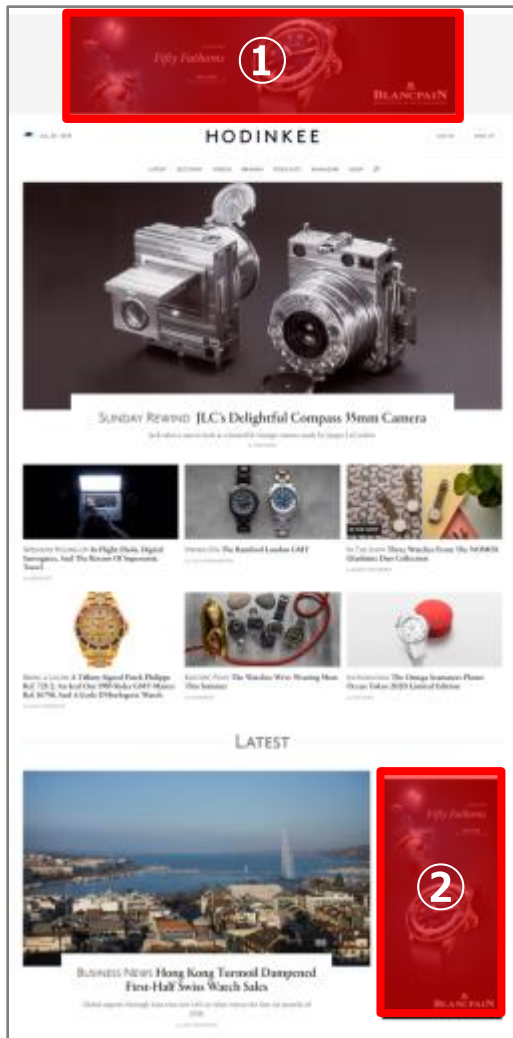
①

Fifty Fathoms

BLANCPAIN

HODINKEE

SUNDAY REWIND JLC's Delightful Compass 35mm Camera

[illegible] In-Flight Flexis, Digital Surrogates, And The Return Of Supersonic Travel

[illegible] The Ramfield London GMT

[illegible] Three Watches From The NOMOS Glashütte Duo Collection

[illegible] A Tiffany-Signed Patek Philippe Ref. 725 J, An Iced Out 1980 Rolex GMT-Master Ref. 16758, And A Geek Of Breloquet Watch

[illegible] The Watches We're Wearing Most This Summer

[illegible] The Omega Seamaster Planet Ocean Tokyo 2020 Limited Edition

LATEST

BUSINESS NEWS Hong Kong Turmoil Dampened First-Half Swiss Watch Sales

②

Fifty Fathoms

BLANCPAIN